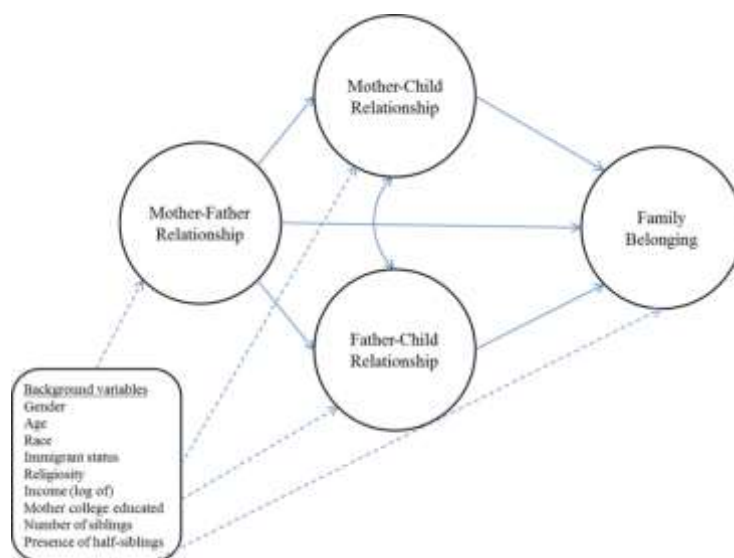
Mother-Child Relationship

Mother-Father Relationship

Family Belonging

Father-Child Relationship

Background variables
Gender
Age
Race
Immigrant status
Religiosity
Income (log of)
Mother college educated
Number of siblings
Presence of half-siblings